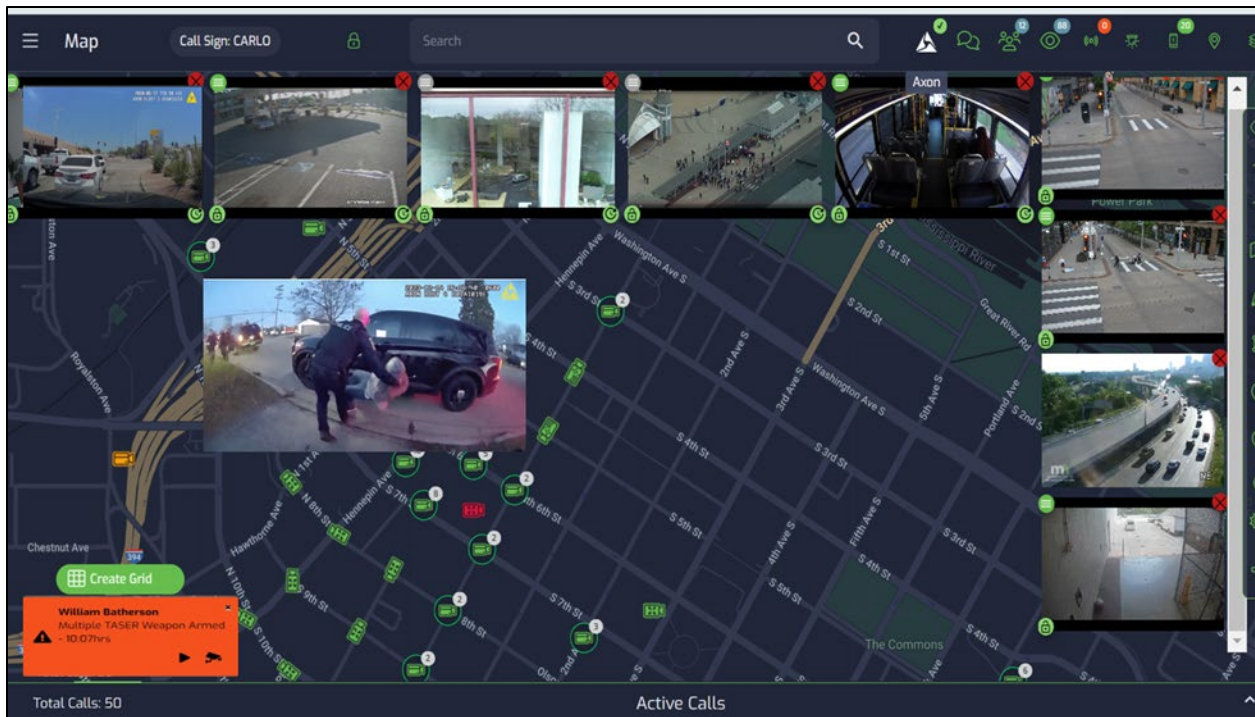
Map

Call Sign: CARLO

Search

12
88
0
20

Axon

Power Park

Washington Ave S
Hennepin Ave
S 3rd St
S 1st St
Mississippi River
S 2nd St
Great River Rd
S 4th St
2nd Ave S
3rd Ave S
Washington Ave S
5th Ave S
Portland Ave
S 2nd St
S 3rd St
S 4th St
S 5th St
S 6th St
S 7th St
S 8th St
4th Ave S
Fifth Ave S
S 4th St
S 5th St
S 3rd St
S 4th St
Royalston Ave
Chestnut Ave
Hawthorne Ave
N 1st St
N 6th St
N 5th St
N 10th St
9th St
10th St
Hennepin Ave
S 7th St
8th St
The Commons
394

Create Grid

William Batherson
Multiple TASER Weapon Armed
- 10:07hrs

Total Calls: 50

Active Calls